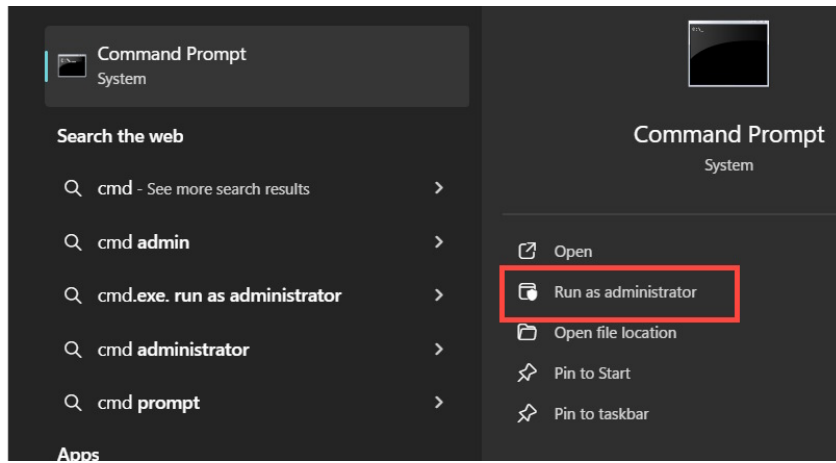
Command Prompt
System

Search the web

cmd - See more search results

cmd admin

cmd.exe. run as administrator

cmd administrator

cmd prompt

Apps

Command Prompt
System

Open

Run as administrator

Open file location

Pin to Start

Pin to taskbar